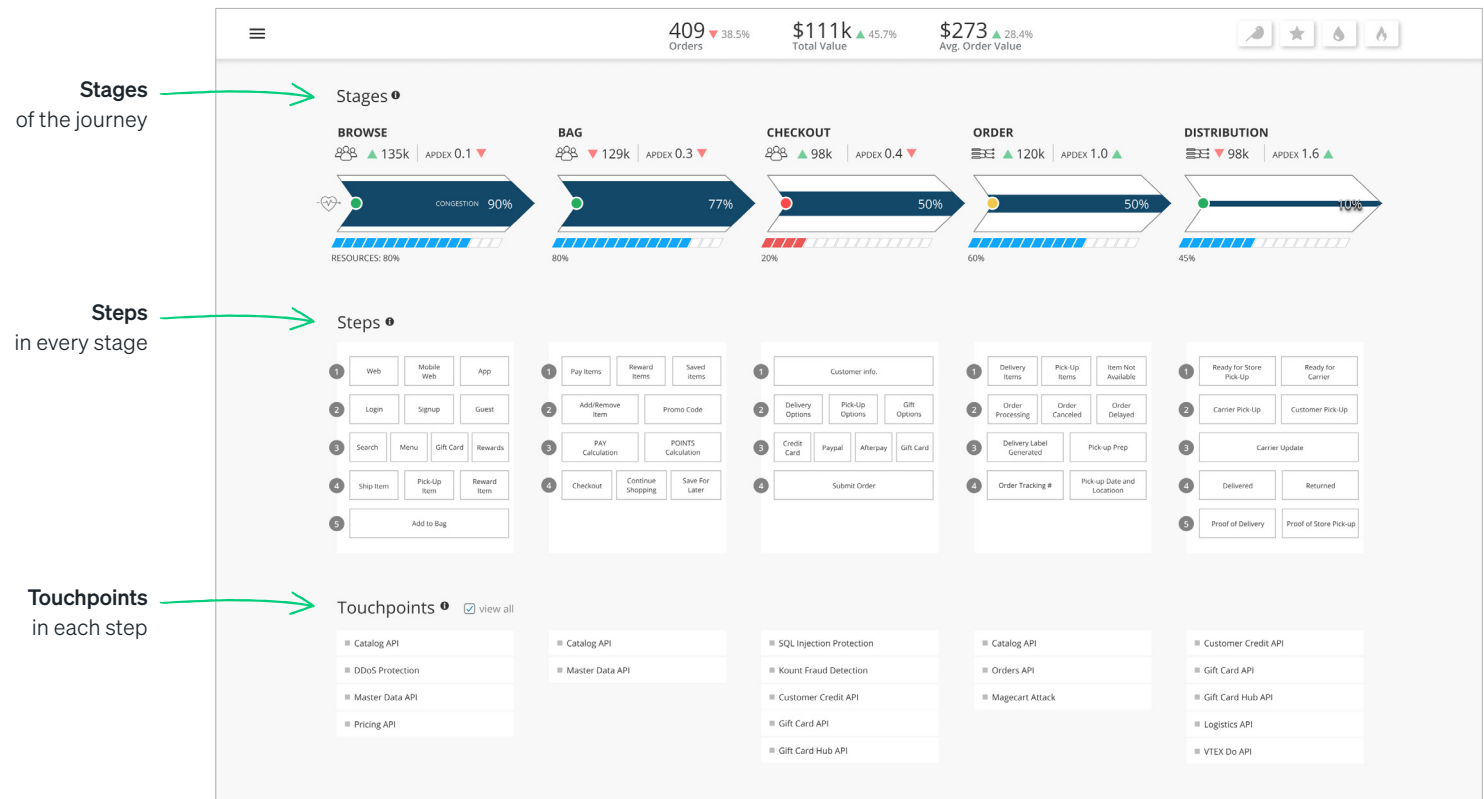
409 ▼ 38.5%
Orders

$111k ▲ 45.7%
Total Value

$273 ▲ 28.4%
Avg. Order Value

**Stages**
of the journey

Stages

BROWSE
▲ 135k APDEX 0.1 ▼
CONGESTION 90%
RESOURCES: 80%

BAG
▼ 129k APDEX 0.3 ▼
77%
80%

CHECKOUT
▲ 98k APDEX 0.4 ▼
50%
20%

ORDER
▲ 120k APDEX 1.0 ▲
50%
60%

DISTRIBUTION
▼ 98k APDEX 1.6 ▲
10%
45%

**Steps**
in every stage

Steps

1 Web | Mobile Web | App
2 Login | Signup | Guest
3 Search | Menu | Gift Card | Rewards
4 Ship Item | Pick-Up Item | Reward Item
5 Add to Bag

1 Pay Items | Reward Items | Saved items
2 Add/Remove Item | Promo Code
3 PAY Calculation | POINTS Calculation
4 Checkout | Continue Shopping | Save For Later

1 Customer info.
2 Delivery Options | Pick-Up Options | Gift Options
3 Credit Card | Paypal | Afterpay | Gift Card
4 Submit Order

1 Delivery Items | Pick-Up Items | Item Not Available
2 Order Processing | Order Canceled | Order Delayed
3 Delivery Label Generated | Pick-up Prep
4 Order Tracking # | Pick-up Date and Locatioon

1 Ready for Store Pick-Up | Ready for Carrier
2 Carrier Pick-Up | Customer Pick-Up
3 Carrier Update
4 Delivered | Returned
5 Proof of Delivery | Proof of Store Pick-up

**Touchpoints**
in each step

Touchpoints view all

Catalog API
DDoS Protection
Master Data API
Pricing API

Catalog API
Master Data API

SQL Injection Protection
Kount Fraud Detection
Customer Credit API
Gift Card API
Gift Card Hub API

Catalog API
Orders API
Magecart Attack

Customer Credit API
Gift Card API
Gift Card Hub API
Logistics API
VTEX Do API